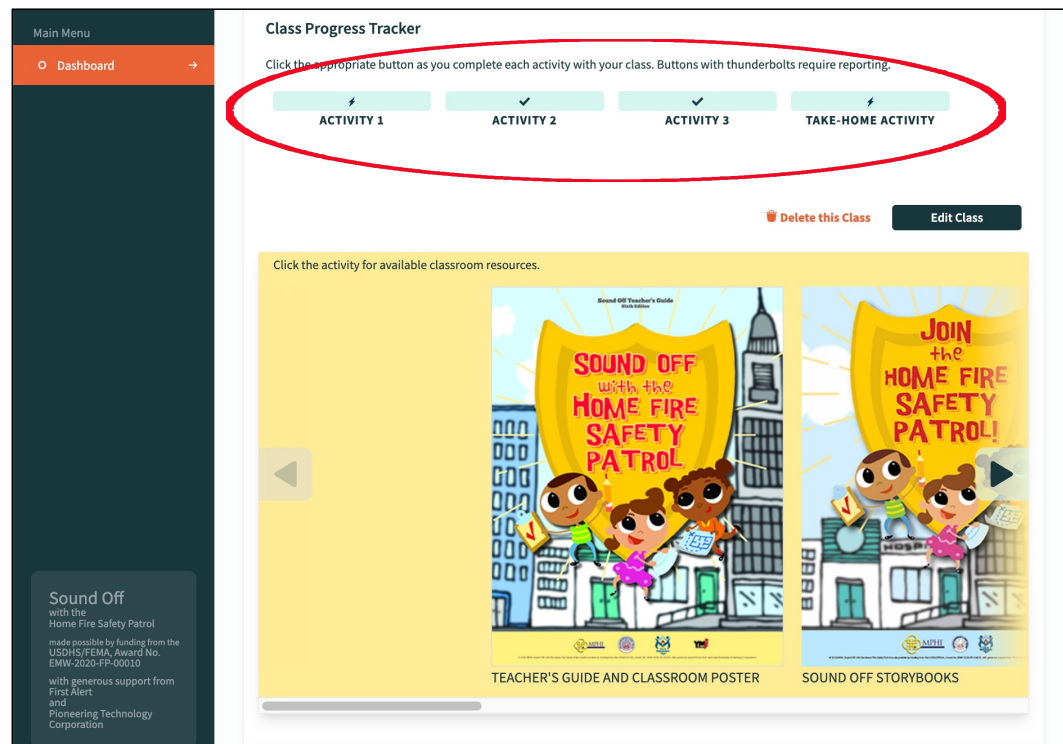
Main Menu

Dashboard

Sound Off
with the
Home Fire Safety Patrol

made possible by funding from the USDHS/FEMA, Award No. EMW-2020-FP-00010

with generous support from
First Alert
and
Pioneering Technology Corporation

Class Progress Tracker

Click the appropriate button as you complete each activity with your class. Buttons with thunderbolts require reporting.

ACTIVITY 1

ACTIVITY 2

ACTIVITY 3

TAKE-HOME ACTIVITY

Delete this Class

Edit Class

Click the activity for available classroom resources.

Sound Off Teacher's Guide
Sixth Edition

SOUND OFF with the HOME FIRE SAFETY PATROL

MPHI

TEACHER'S GUIDE AND CLASSROOM POSTER

JOIN the HOME FIRE SAFETY PATROL!

HOSP

MPHI

SOUND OFF STORYBOOKS